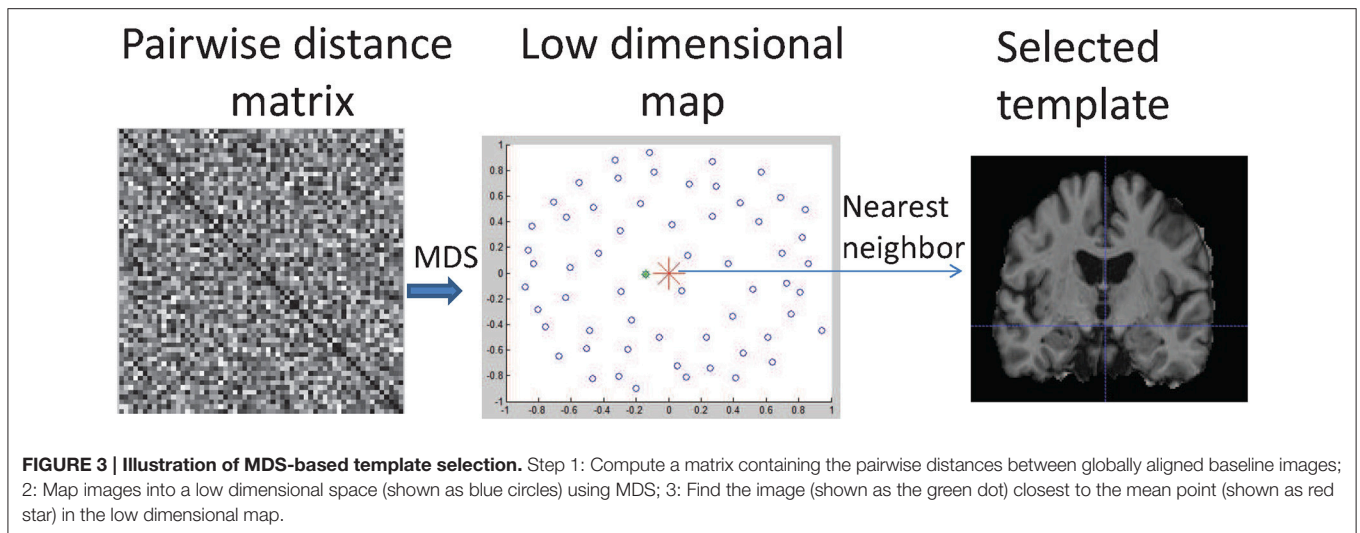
Pairwise distance matrix

Low dimensional map

Selected template

MDS

Nearest neighbor

1
0.8
0.6
0.4
0.2
0
-0.2
-0.4
-0.6
-0.8
-1

-0.8 -0.6 -0.4 -0.2 0 0.2 0.4 0.6 0.8 1

**FIGURE 3 | Illustration of MDS-based template selection.** Step 1: Compute a matrix containing the pairwise distances between globally aligned baseline images; 2: Map images into a low dimensional space (shown as blue circles) using MDS; 3: Find the image (shown as the green dot) closest to the mean point (shown as red star) in the low dimensional map.